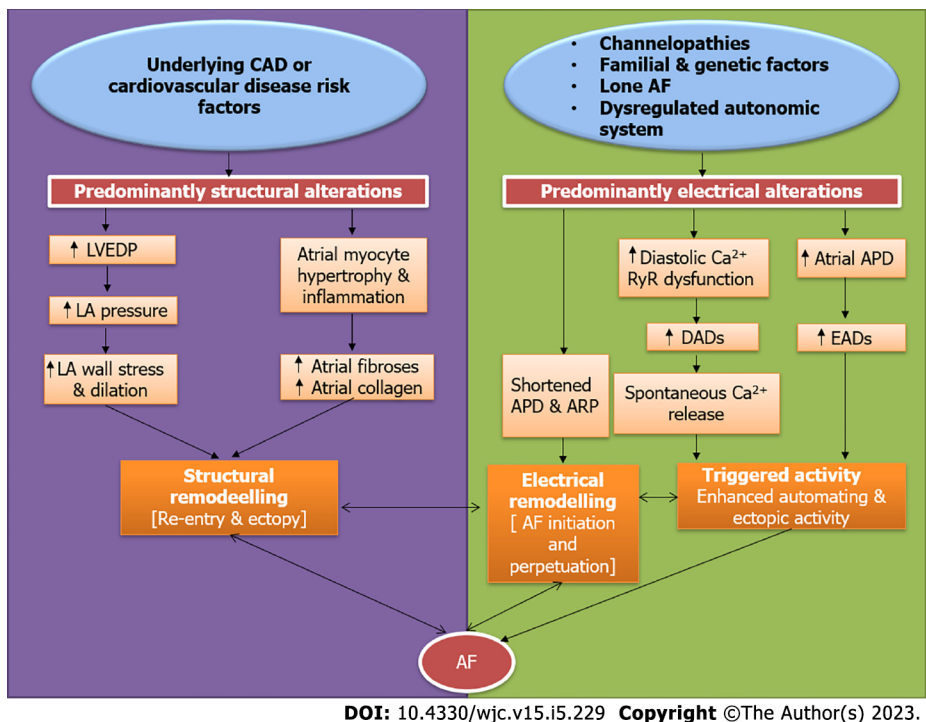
Underlying CAD or cardiovascular disease risk factors

Predominantly structural alterations

↑ LVEDP

↑ LA pressure

↑ LA wall stress & dilation

Atrial myocyte hypertrophy & inflammation

↑ Atrial fibroses
↑ Atrial collagen

Structural remodelling
[Re-entry & ectopy]

• Channelopathies
• Familial & genetic factors
• Lone AF
• Dysregulated autonomic system

Predominantly electrical alterations

↑ Diastolic $Ca^{2+}$ RyR dysfunction

↑ Atrial APD

↑ DADs

↑ EADs

Shortened APD & ARP

Spontaneous $Ca^{2+}$ release

Electrical remodelling
[ AF initiation and perpetuation]

Triggered activity
Enhanced automating & ectopic activity

AF

DOI: 10.4330/wjc.v15.i5.229 Copyright ©The Author(s) 2023.